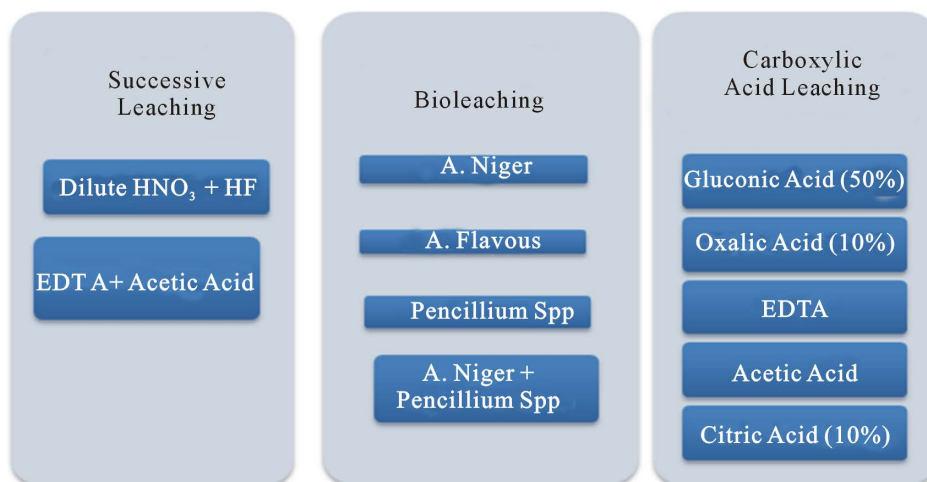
Successive Leaching

Dilute $HNO_3$ + HF

EDT A+ Acetic Acid

Bioleaching

A. Niger

A. Flavous

Pencillium Spp

A. Niger + Pencillium Spp

Carboxylic Acid Leaching

Gluconic Acid (50%)

Oxalic Acid (10%)

EDTA

Acetic Acid

Citric Acid (10%)